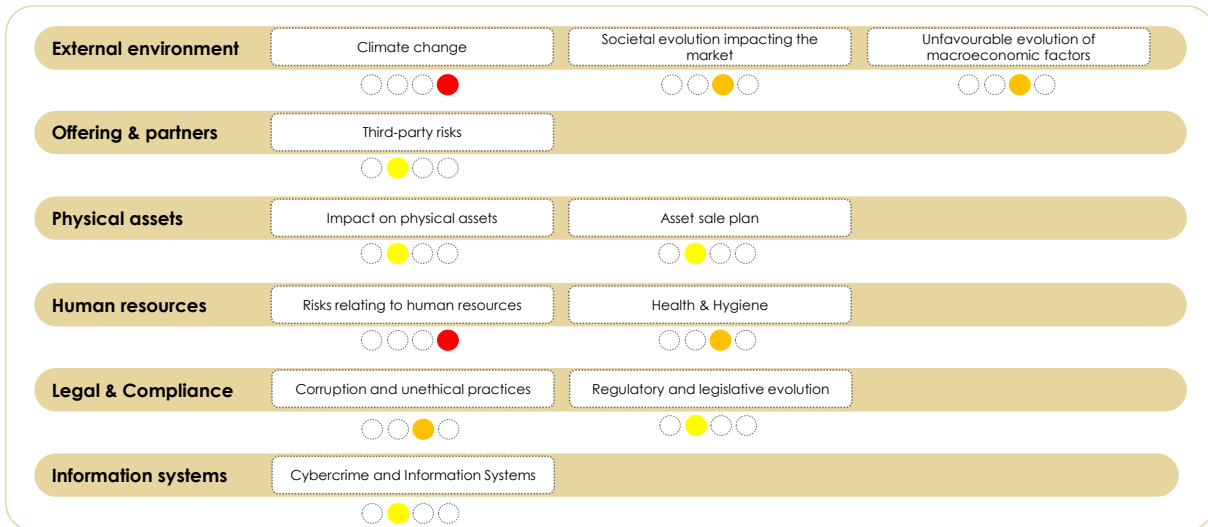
External environment

Climate change

Societal evolution impacting the market

Unfavourable evolution of macroeconomic factors

Offering & partners

Third-party risks

Physical assets

Impact on physical assets

Asset sale plan

Human resources

Risks relating to human resources

Health & Hygiene

Legal & Compliance

Corruption and unethical practices

Regulatory and legislative evolution

Information systems

Cybercrime and Information Systems